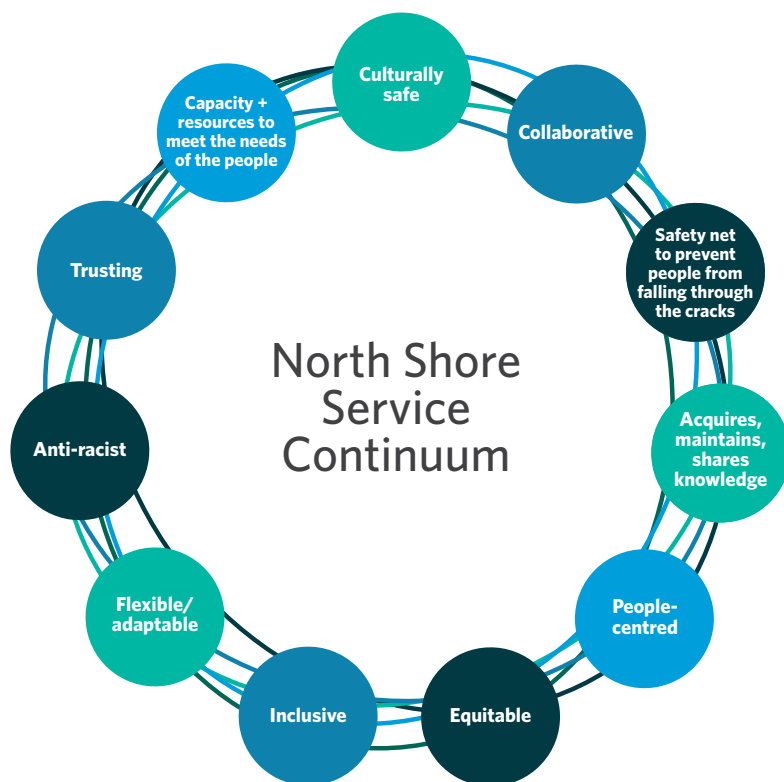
North Shore Service Continuum

Culturally safe

Collaborative

Safety net to prevent people from falling through the cracks

Acquires, maintains, shares knowledge

People-centred

Equitable

Inclusive

Flexible/ adaptable

Anti-racist

Trusting

Capacity + resources to meet the needs of the people